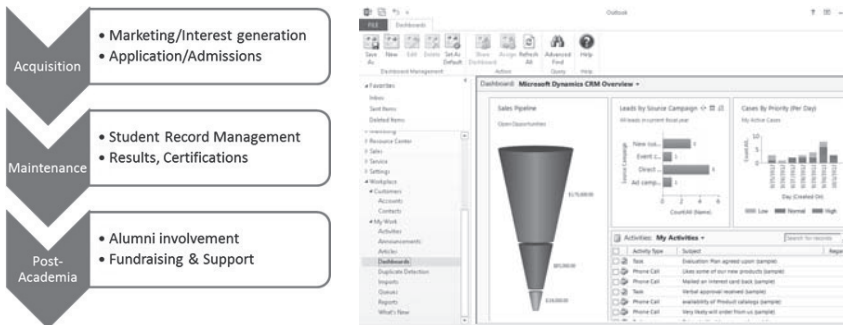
Acquisition
• Marketing/Interest generation
• Application/Admissions

Maintenance
• Student Record Management
• Results, Certifications

Post-Academia
• Alumni involvement
• Fundraising & Support

Outlook

FILE Dashboards

Save As New Edit Delete Set As Default Share Dashboard Assign Refresh All Advanced Find Help

Dashboard Management Actions Query Help

Favorites
Inbox
Sent Items
Deleted Items
Marketing
Resource Center
Sales
Service
Settings
Workplace
Customers
Accounts
Contacts
My Work
Activities
Announcements
Articles
Dashboards
Duplicate Detection
Imports
Queues
Reports
What's New

Dashboard: Microsoft Dynamics CRM Overview

Sales Pipeline
Open Opportunities

$170,000.00
$65,000.00
$28,000.00

Leads by Source Campaign
All leads in current fiscal year
Source Campaign
New cus... 3
Event c... 1
Direct ... 4
Ad camp... 1
CountAll (Name)

Cases By Priority (Per Day)
My Active Cases
CountAll
Day (Created On)
Low Normal High

Activities: My Activities
Search for records
Activity Type Subject Regar
Task Evaluation Plan agreed upon (sample)
Phone Call Likes some of our new products (sample)
Phone Call Mailed an interest card back (sample)
Task Verbal approval received (sample)
Phone Call availability of Product catalogs (sample)
Phone Call Very likely will order from us (sample)